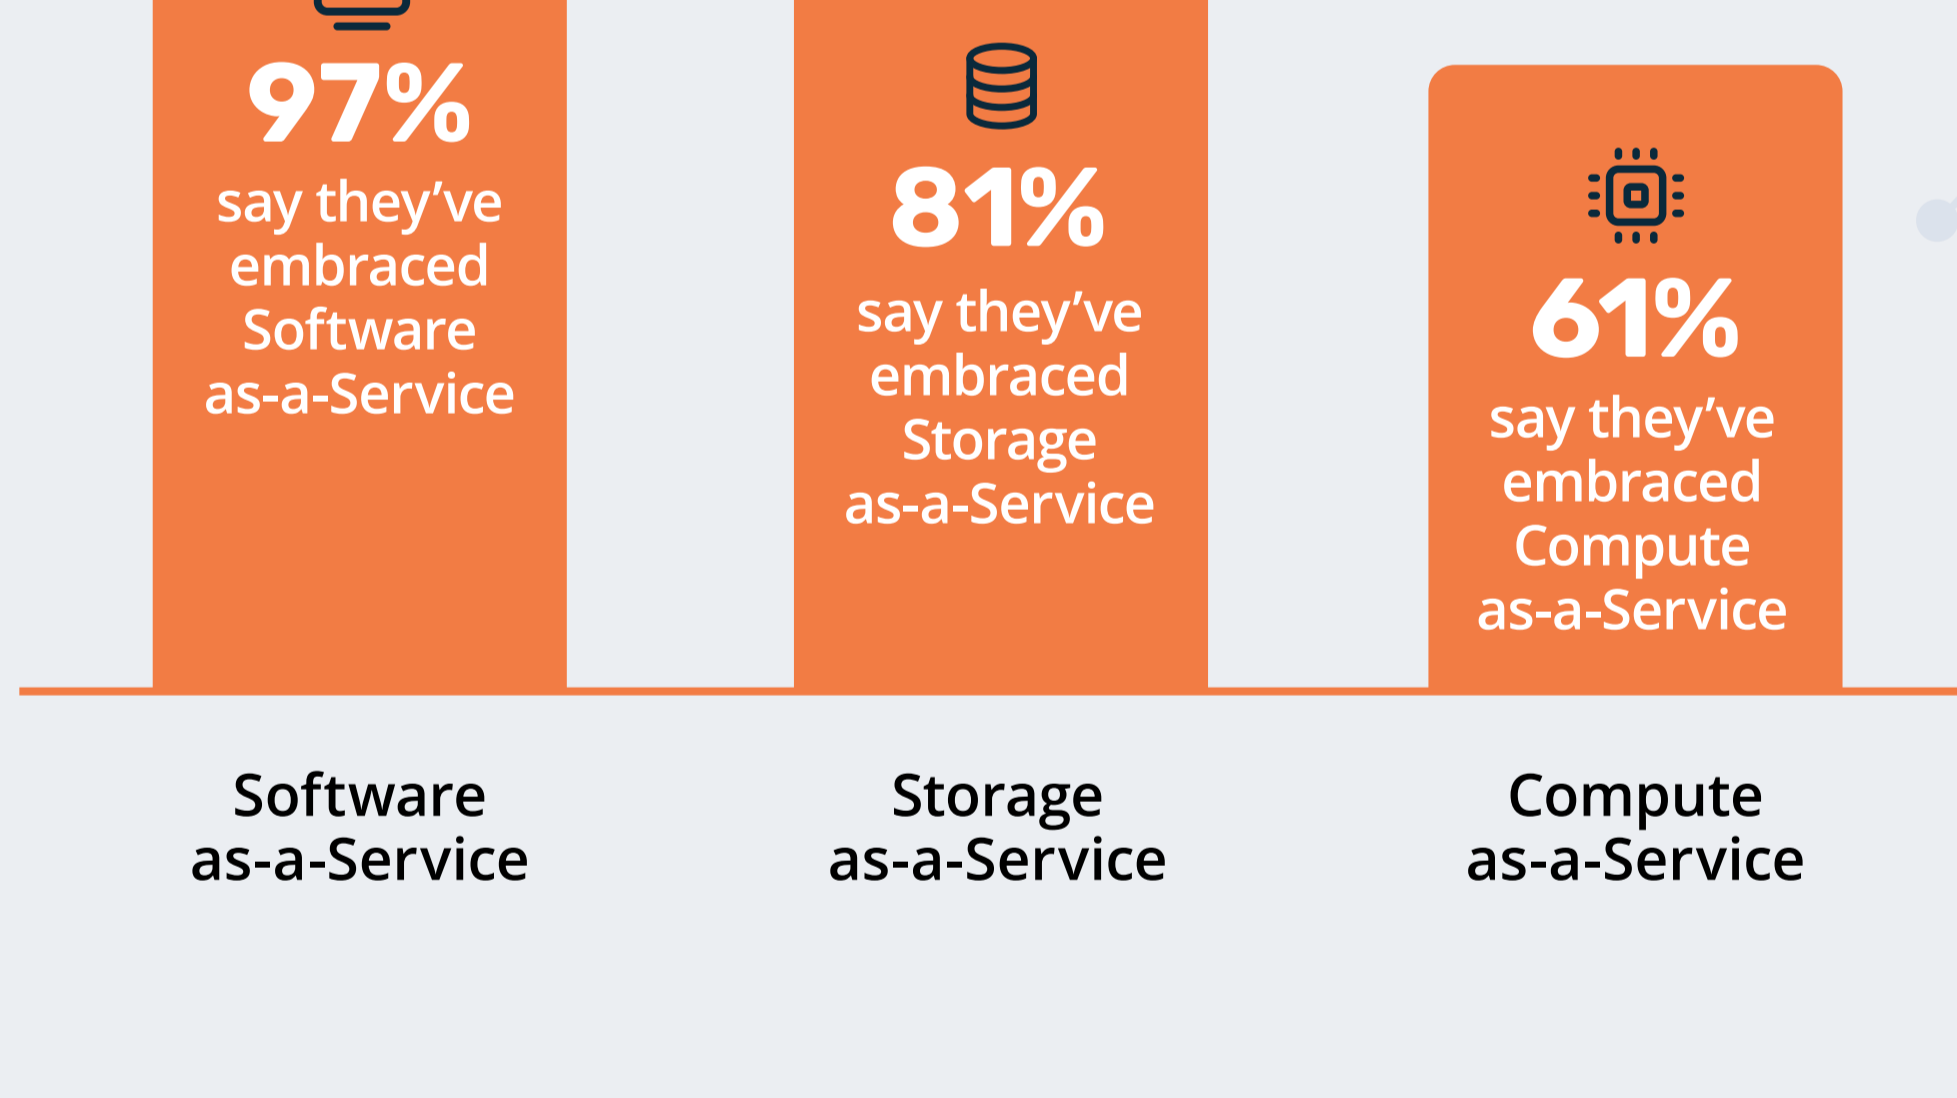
97%
say they’ve embraced Software as-a-Service

81%
say they’ve embraced Storage as-a-Service

61%
say they’ve embraced Compute as-a-Service

Software as-a-Service

Storage as-a-Service

Compute as-a-Service